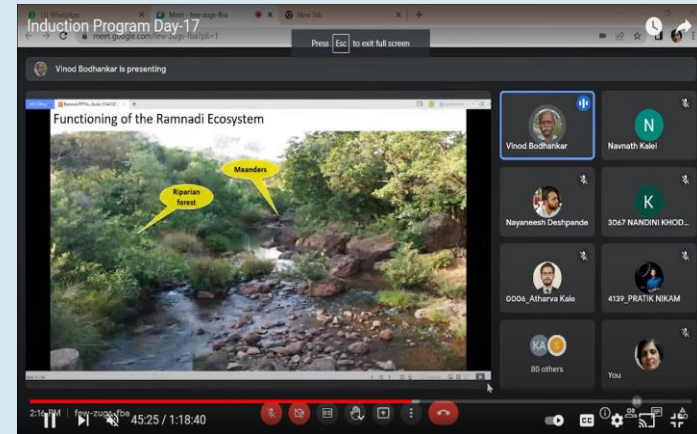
Induction Program Day-17

meet.google.com/few-zugs-fba?pli=1

Press Esc to exit full screen

Vinod Bodhankar is presenting

Functioning of the Ramnadi Ecosystem

Meanders

Riparian forest

Vinod Bodhankar

N

Navnath Kale

Nayaneesh Deshpande

K

3067 NANDINI KHOD...

0006_Atharva Kale

4139_PRATIK NIKAM

KA

80 others

You

2:16 PM | few-zugs-fba

45:25 / 1:18:40